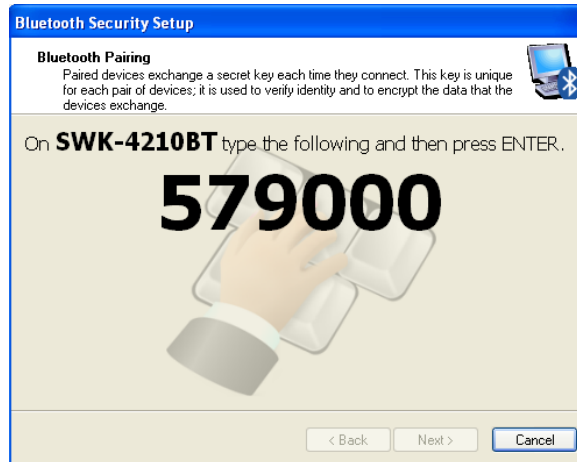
Bluetooth Security Setup

Bluetooth Pairing

Paired devices exchange a secret key each time they connect. This key is unique for each pair of devices; it is used to verify identity and to encrypt the data that the devices exchange.

On **SWK-4210BT** type the following and then press ENTER.

579000

< Back

Next >

Cancel